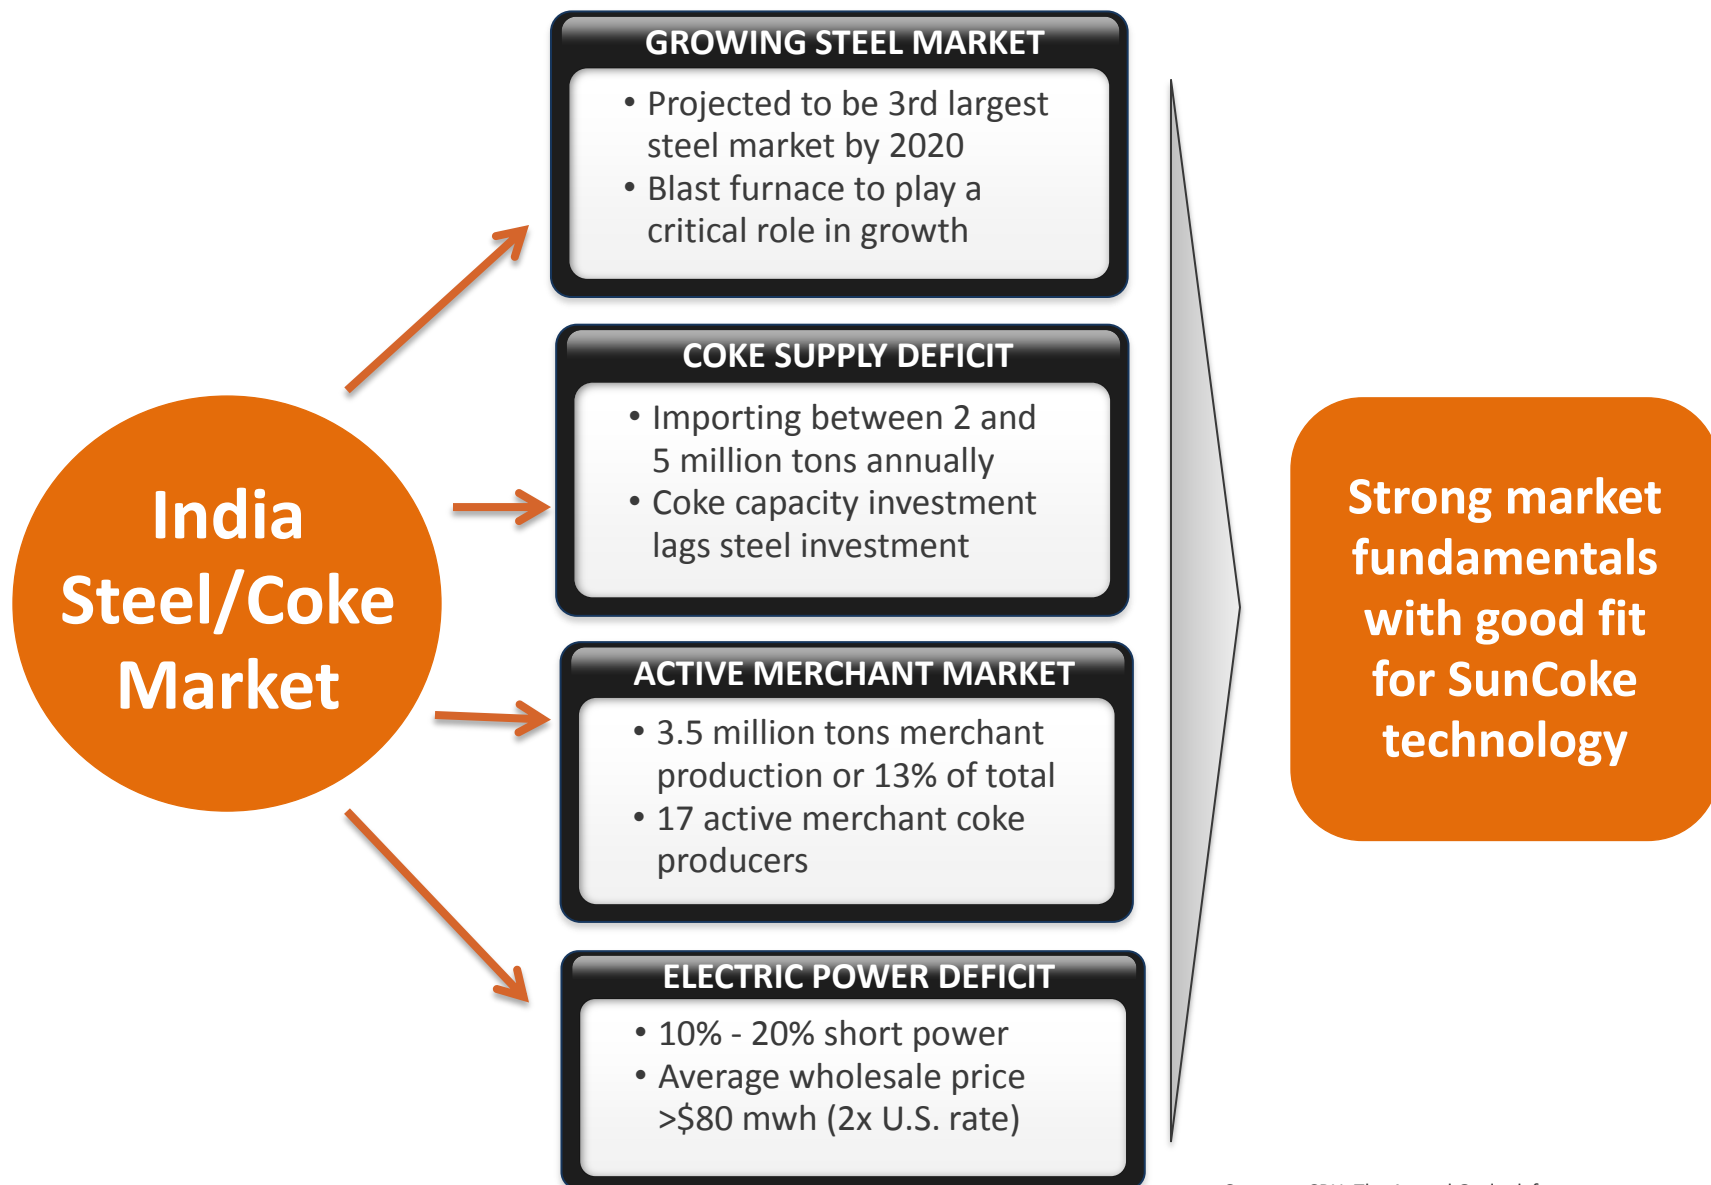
India Steel/Coke Market

GROWING STEEL MARKET

• Projected to be 3rd largest steel market by 2020
• Blast furnace to play a critical role in growth

COKE SUPPLY DEFICIT

• Importing between 2 and 5 million tons annually
• Coke capacity investment lags steel investment

ACTIVE MERCHANT MARKET

• 3.5 million tons merchant production or 13% of total
• 17 active merchant coke producers

ELECTRIC POWER DEFICIT

• 10% - 20% short power
• Average wholesale price >$80 mwh (2x U.S. rate)

Strong market fundamentals with good fit for SunCoke technology

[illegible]